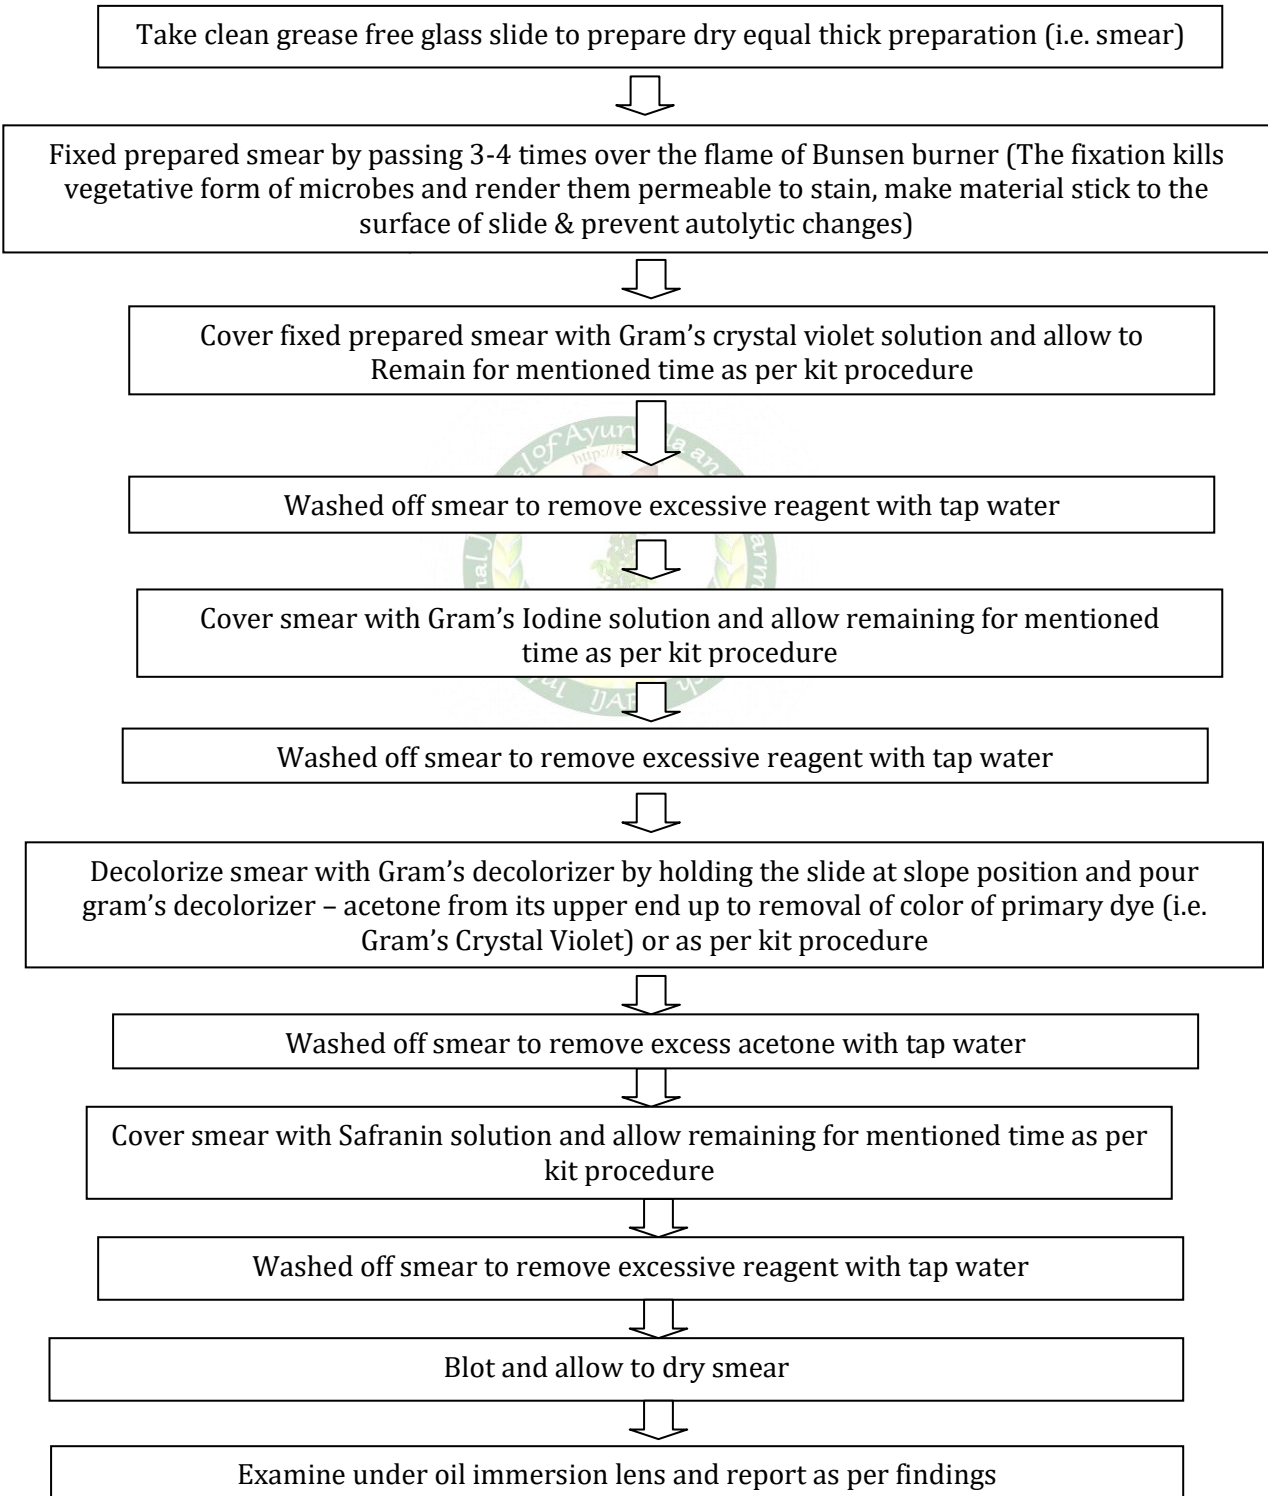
Take clean grease free glass slide to prepare dry equal thick preparation (i.e. smear)

Fixed prepared smear by passing 3-4 times over the flame of Bunsen burner (The fixation kills vegetative form of microbes and render them permeable to stain, make material stick to the surface of slide & prevent autolytic changes)

Cover fixed prepared smear with Gram's crystal violet solution and allow to Remain for mentioned time as per kit procedure

Washed off smear to remove excessive reagent with tap water

Cover smear with Gram's Iodine solution and allow remaining for mentioned time as per kit procedure

Washed off smear to remove excessive reagent with tap water

Decolorize smear with Gram's decolorizer by holding the slide at slope position and pour gram's decolorizer – acetone from its upper end up to removal of color of primary dye (i.e. Gram's Crystal Violet) or as per kit procedure

Washed off smear to remove excess acetone with tap water

Cover smear with Safranin solution and allow remaining for mentioned time as per kit procedure

Washed off smear to remove excessive reagent with tap water

Blot and allow to dry smear

Examine under oil immersion lens and report as per findings